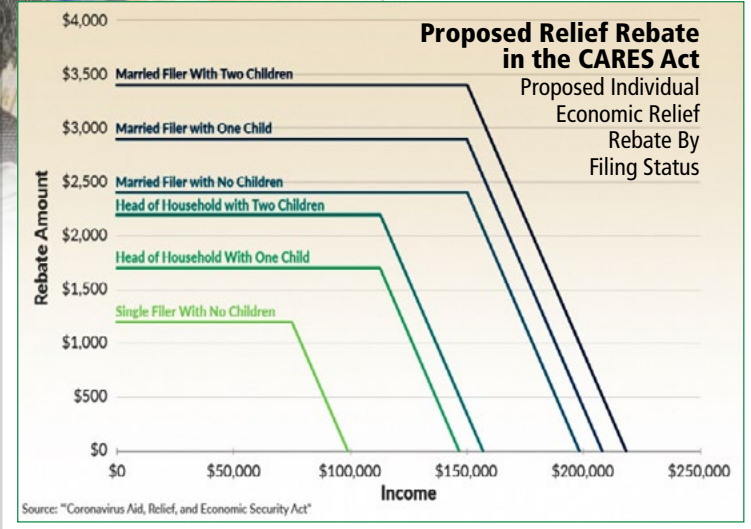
Proposed Relief Rebate in the CARES Act

Proposed Individual Economic Relief Rebate By Filing Status

$4,000
$3,500
$3,000
$2,500
$2,000
$1,500
$1,000
$500
$0

Rebate Amount

Married Filer With Two Children
Married Filer with One Child
Married Filer with No Children
Head of Household with Two Children
Head of Household With One Child
Single Filer With No Children

$0
$50,000
$100,000
$150,000
$200,000
$250,000

Income

Source: "Coronavirus Aid, Relief, and Economic Security Act"